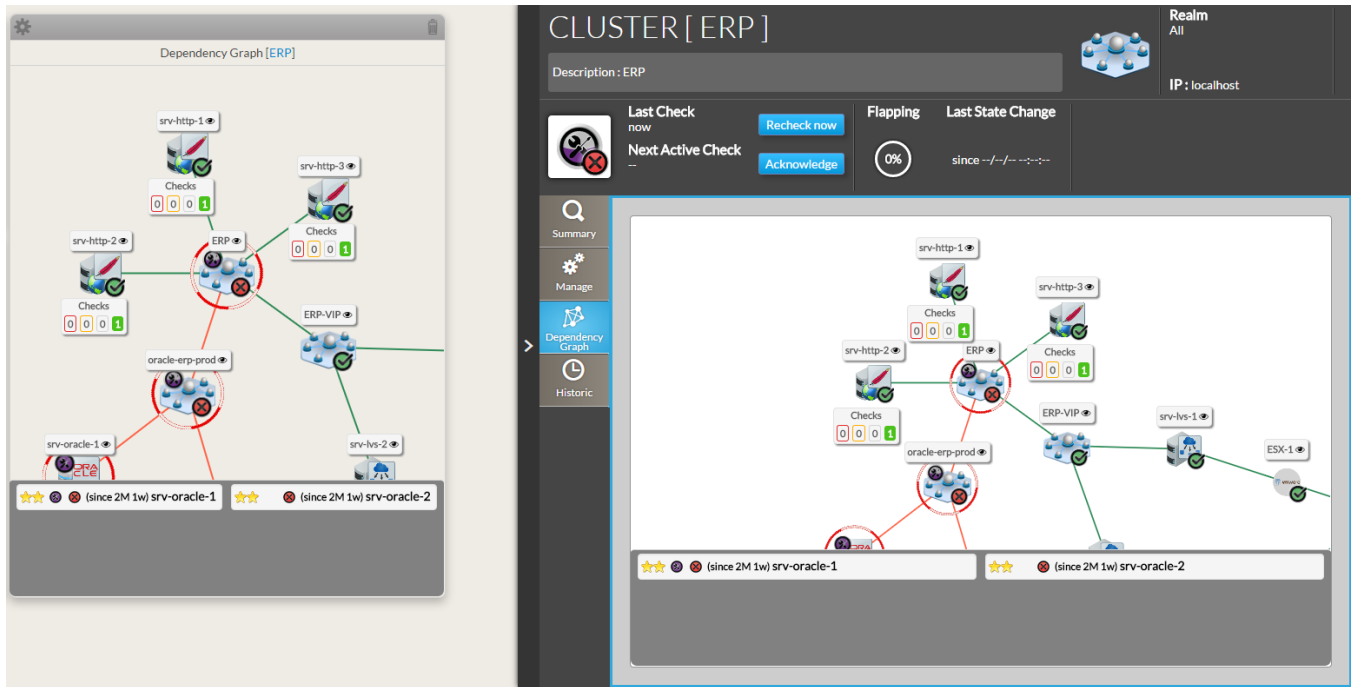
Dependency Graph [ERP]

srv-http-1

Checks
0 0 0 1

srv-http-3

Checks
0 0 0 1

srv-http-2

ERP

Checks
0 0 0 1

ERP-VIP

oracle-erp-prod

srv-oracle-1

srv-lvs-2

(since 2M 1w) srv-oracle-1
(since 2M 1w) srv-oracle-2

CLUSTER [ ERP ]

Description : ERP

Realm
All

IP : localhost

Last Check
now

Recheck now

Next Active Check
--

Acknowledge

Flapping
0%

Last State Change
since --/--/-- --:--:--

Summary
Manage
Dependency Graph
Historic

srv-http-1

srv-http-3

Checks
0 0 0 1

srv-http-2

ERP

Checks
0 0 0 1

Checks
0 0 0 1

ERP-VIP

srv-lvs-1

ESX-1

oracle-erp-prod

(since 2M 1w) srv-oracle-1
(since 2M 1w) srv-oracle-2